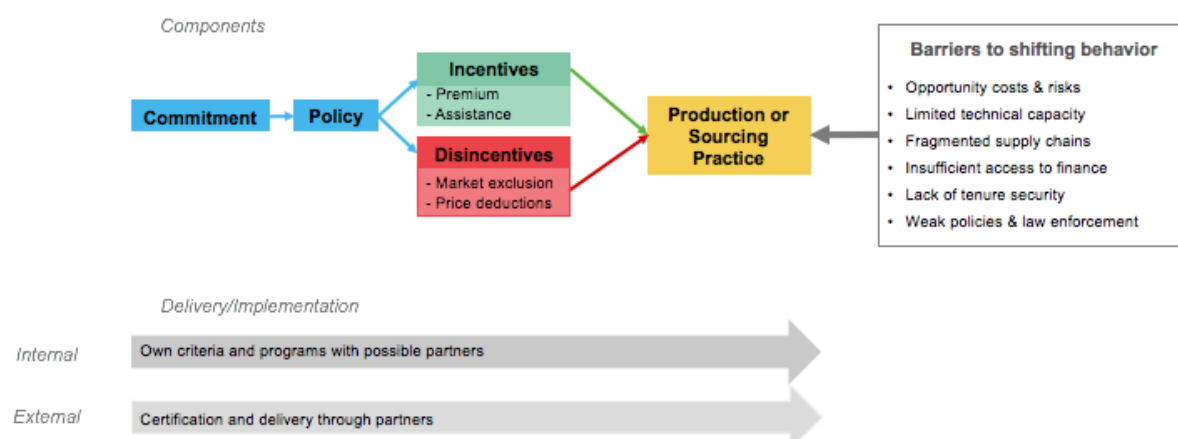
Components

Commitment

Policy

Incentives
- Premium
- Assistance

Disincentives
- Market exclusion
- Price deductions

Production or Sourcing Practice

Barriers to shifting behavior
• Opportunity costs & risks
• Limited technical capacity
• Fragmented supply chains
• Insufficient access to finance
• Lack of tenure security
• Weak policies & law enforcement

Delivery/Implementation

Internal
Own criteria and programs with possible partners

External
Certification and delivery through partners